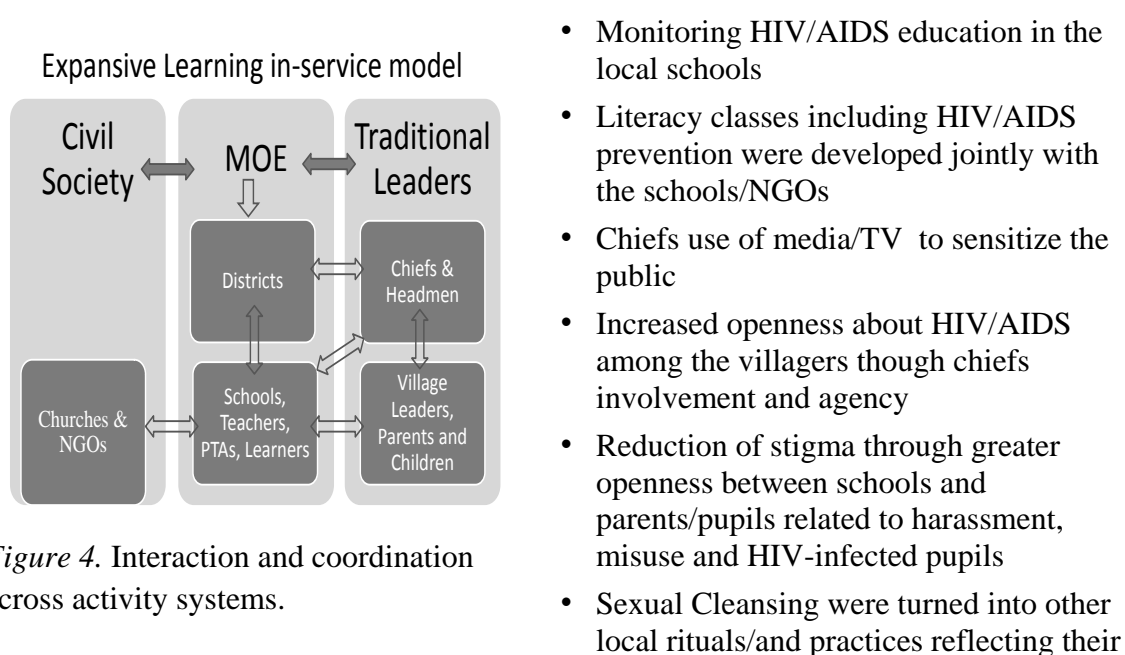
Expansive Learning in-service model

Civil Society

MOE

Traditional Leaders

Districts

Chiefs & Headmen

Churches & NGOs

Schools, Teachers, PTAs, Learners

Village Leaders, Parents and Children

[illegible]igure 4. Interaction and coordination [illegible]cross activity systems.

• Monitoring HIV/AIDS education in the local schools

• Literacy classes including HIV/AIDS prevention were developed jointly with the schools/NGOs

• Chiefs use of media/TV to sensitize the public

• Increased openness about HIV/AIDS among the villagers though chiefs involvement and agency

• Reduction of stigma through greater openness between schools and parents/pupils related to harassment, misuse and HIV-infected pupils

• Sexual Cleansing were turned into other local rituals/and practices reflecting their